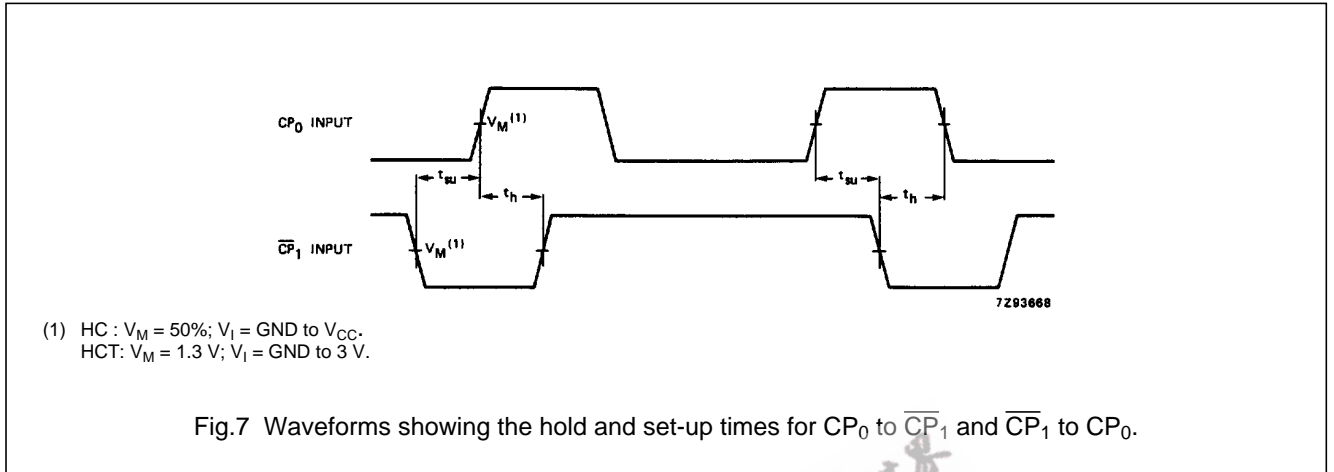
$CP_0$ INPUT

$V_M^{(1)}$

$t_{su}$

$t_h$

$t_{su}$

$t_h$

$\overline{CP}_1$ INPUT

$V_M^{(1)}$

7Z93668

(1) HC : $V_M$ = 50%; $V_I$ = GND to $V_{CC}$.
HCT: $V_M$ = 1.3 V; $V_I$ = GND to 3 V.

Fig.7 Waveforms showing the hold and set-up times for $CP_0$ to $\overline{CP}_1$ and $\overline{CP}_1$ to $CP_0$.